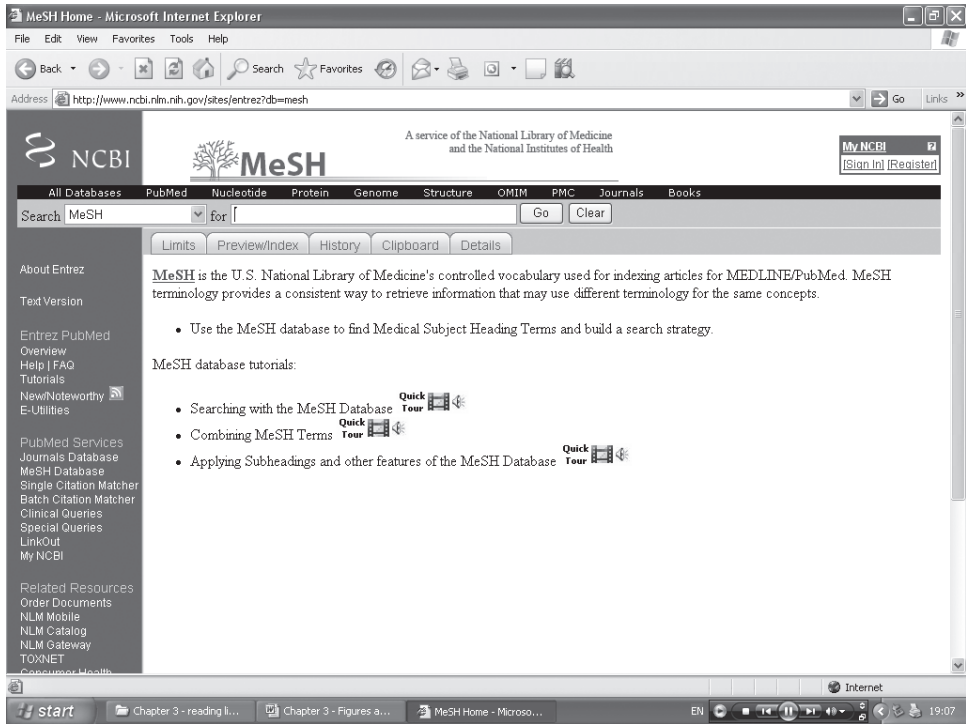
MeSH Home - Microsoft Internet Explorer

File Edit View Favorites Tools Help

Back Search Favorites

Address http://www.ncbi.nlm.nih.gov/sites/entrez?db=mesh Go Links

NCBI

MeSH

A service of the National Library of Medicine and the National Institutes of Health

My NCBI
[Sign In] [Register]

All Databases PubMed Nucleotide Protein Genome Structure OMIM PMC Journals Books

Search MeSH for Go Clear

Limits Preview/Index History Clipboard Details

About Entrez

Text Version

Entrez PubMed
Overview
Help | FAQ
Tutorials
New/Noteworthy
E-Utilities

PubMed Services
Journals Database
MeSH Database
Single Citation Matcher
Batch Citation Matcher
Clinical Queries
Special Queries
LinkOut
My NCBI

Related Resources
Order Documents
NLM Mobile
NLM Catalog
NLM Gateway
TOXNET
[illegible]

MeSH is the U.S. National Library of Medicine's controlled vocabulary used for indexing articles for MEDLINE/PubMed. MeSH terminology provides a consistent way to retrieve information that may use different terminology for the same concepts.

• Use the MeSH database to find Medical Subject Heading Terms and build a search strategy.

MeSH database tutorials:

• Searching with the MeSH Database Quick Tour
• Combining MeSH Terms Quick Tour
• Applying Subheadings and other features of the MeSH Database Quick Tour

Internet

start Chapter 3 - reading li... Chapter 3 - Figures a... MeSH Home - Microso... EN 19:07